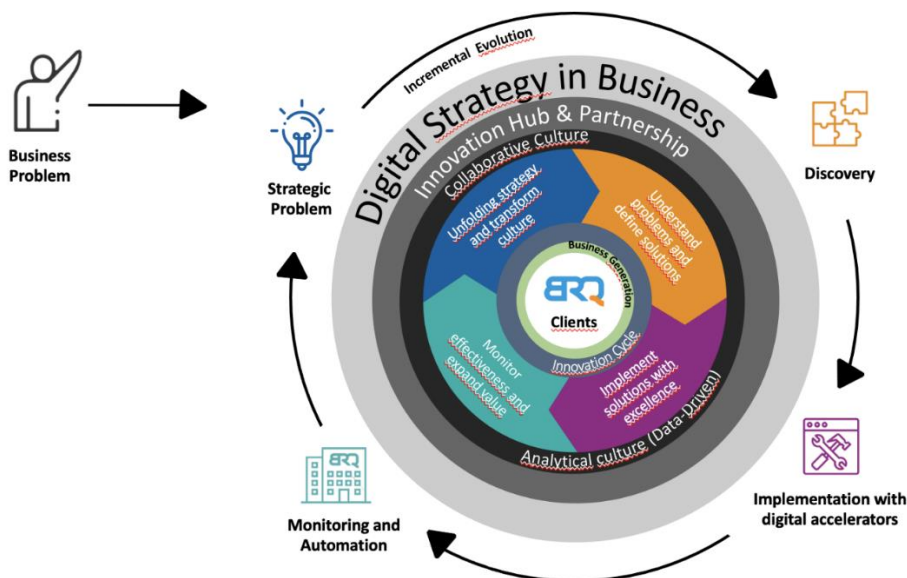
Business Problem

Strategic Problem

Incremental Evolution

Digital Strategy in Business

Innovation Hub & Partnership

Collaborative Culture

Unfolding strategy and transform culture

Understand problems and define solutions

Business Generation

BRQ

Clients

Innovation Cycle

Monitor effectiveness and expand value

Implement solutions with excellence

Analytical culture (Data-Driven)

Discovery

Implementation with digital accelerators

BRQ

Monitoring and Automation